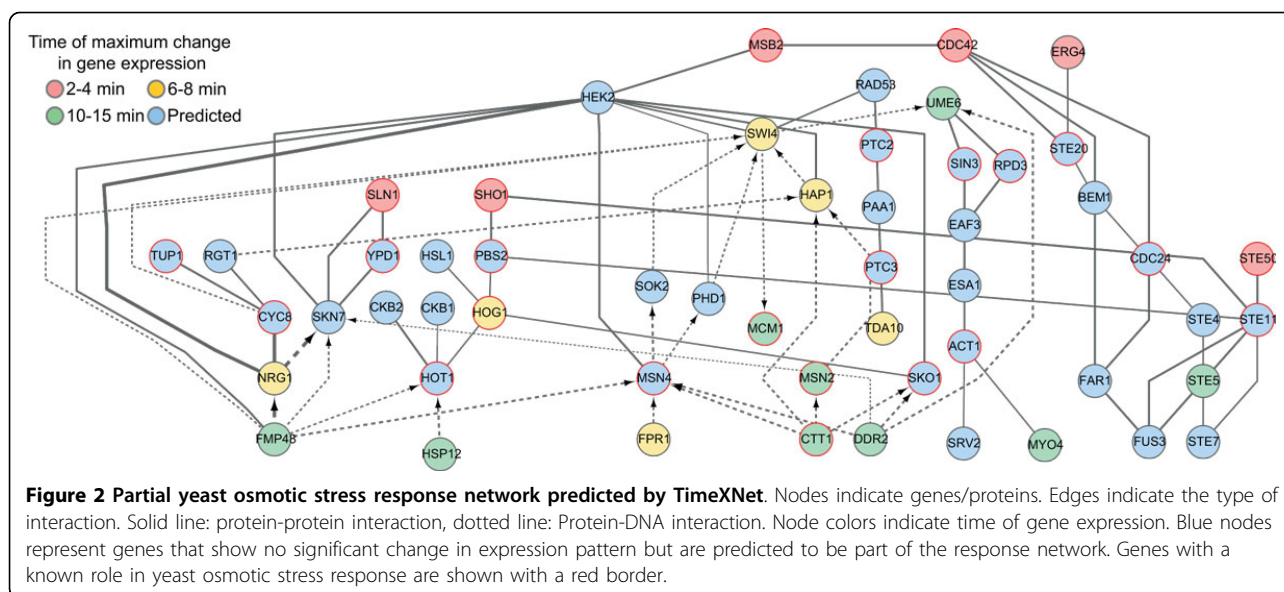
Time of maximum change in gene expression
2-4 min
6-8 min
10-15 min
Predicted

MSB2
CDC42
ERG4
HEK2
RAD53
UME6
SWI4
PTC2
SIN3
RPD3
STE20
SLN1
SHO1
HAP1
PAA1
EAF3
BEM1
TUP1
RGT1
YPD1
HSL1
PBS2
PTC3
CDC24
STE50
SOK2
PHD1
ESA1
CYC8
SKN7
CKB2
CKB1
HOG1
TDA10
STE4
STE11
MCM1
ACT1
NRG1
HOT1
MSN4
MSN2
SKO1
FAR1
STE5
FMP48
FPR1
CTT1
DDR2
SRV2
MYO4
FUS3
STE7
HSP12

**Figure 2 Partial yeast osmotic stress response network predicted by TimeXNet**. Nodes indicate genes/proteins. Edges indicate the type of interaction. Solid line: protein-protein interaction, dotted line: Protein-DNA interaction. Node colors indicate time of gene expression. Blue nodes represent genes that show no significant change in expression pattern but are predicted to be part of the response network. Genes with a known role in yeast osmotic stress response are shown with a red border.